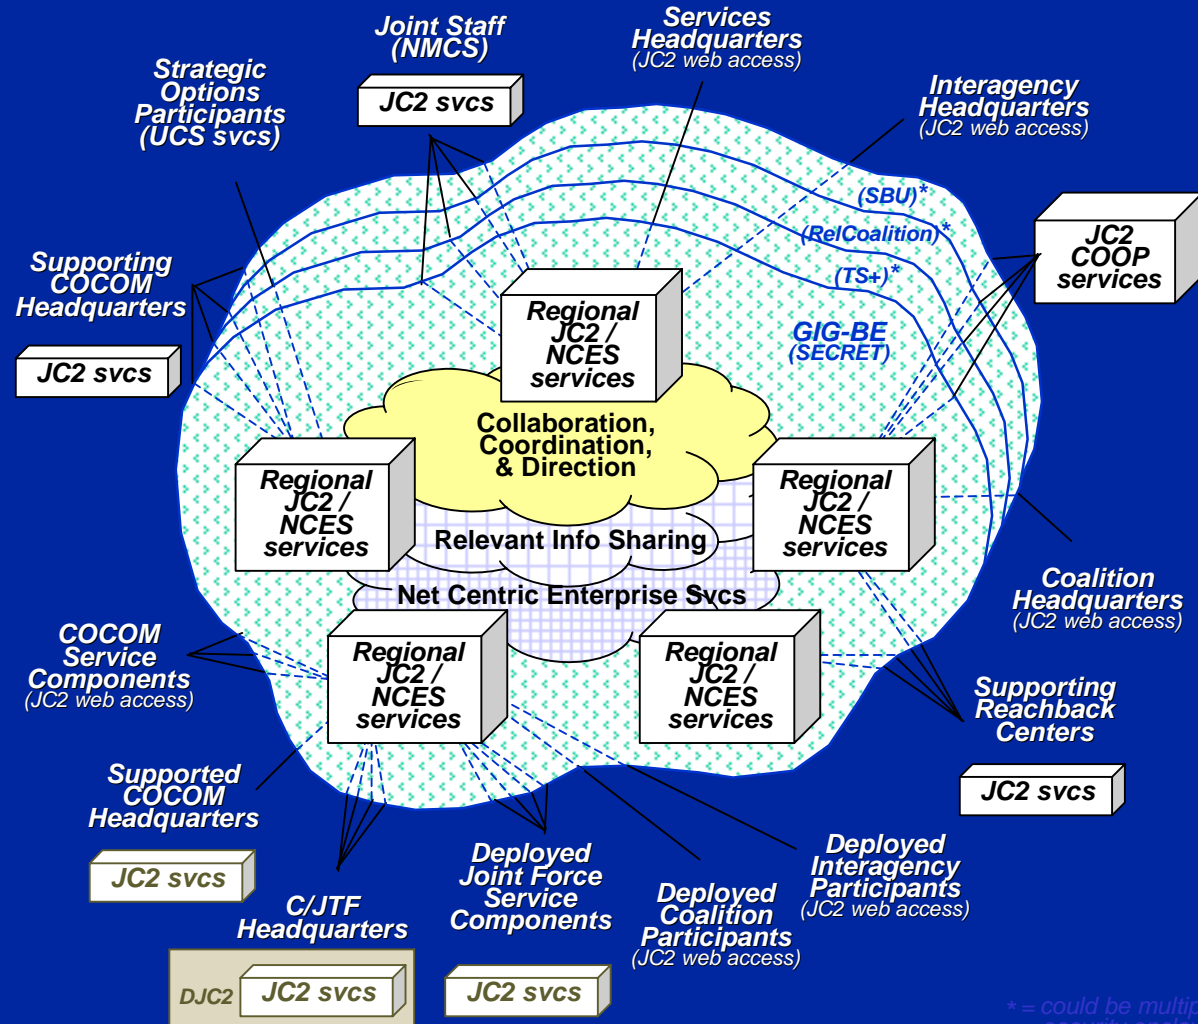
Joint Staff (NMCS)

JC2 svcs

Services Headquarters
(JC2 web access)

Strategic Options Participants (UCS svcs)

Interagency Headquarters
(JC2 web access)

(SBU)*

(RelCoalition)*

(TS+)*

JC2 COOP services

GIG-BE (SECRET)

Supporting COCOM Headquarters

JC2 svcs

Regional JC2 / NCES services

Collaboration, Coordination, & Direction

Regional JC2 / NCES services

Regional JC2 / NCES services

Relevant Info Sharing

Net Centric Enterprise Svcs

Coalition Headquarters
(JC2 web access)

COCOM Service Components
(JC2 web access)

Regional JC2 / NCES services

Regional JC2 / NCES services

Supporting Reachback Centers

JC2 svcs

Supported COCOM Headquarters

JC2 svcs

Deployed Interagency Participants
(JC2 web access)

Deployed Joint Force Service Components

Deployed Coalition Participants
(JC2 web access)

C/JTF Headquarters

DJC2

JC2 svcs

JC2 svcs

* = could be multip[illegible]